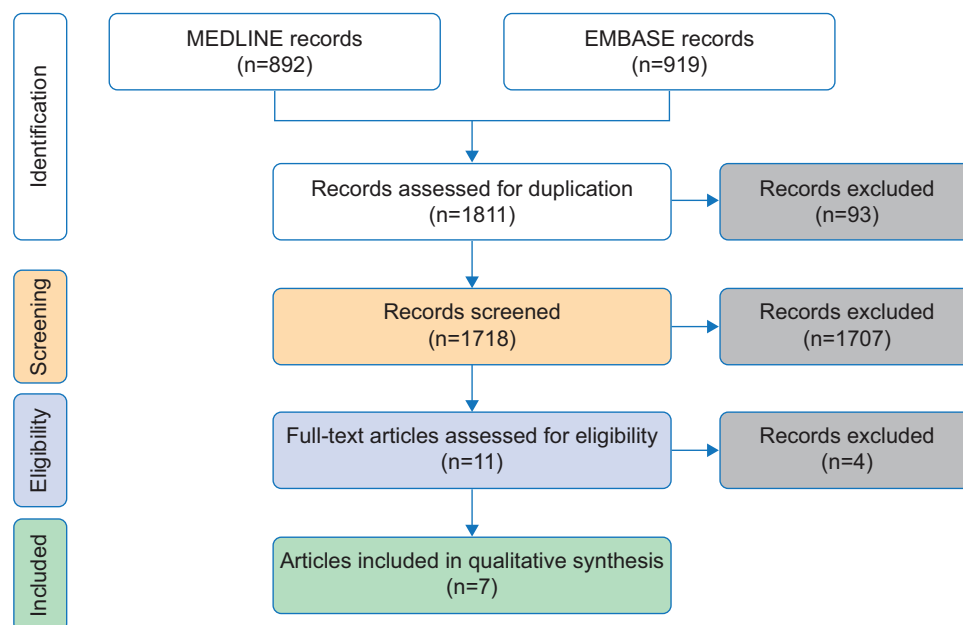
Identification

MEDLINE records
(n=892)

EMBASE records
(n=919)

Records assessed for duplication
(n=1811)

Records excluded
(n=93)

Screening

Records screened
(n=1718)

Records excluded
(n=1707)

Eligibility

Full-text articles assessed for eligibility
(n=11)

Records excluded
(n=4)

Included

Articles included in qualitative synthesis
(n=7)